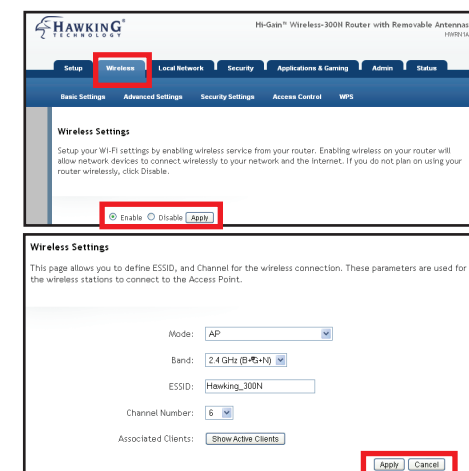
HAWKING TECHNOLOGY

Hi-Gain™ Wireless-300N Router with Removable Antennas HWRN1A

Setup | Wireless | Local Network | Security | Applications & Gaming | Admin | Status

Basic Settings | Advanced Settings | Security Settings | Access Control | WPS

Wireless Settings

Setup your Wi-Fi settings by enabling wireless service from your router. Enabling wireless on your router will allow network devices to connect wirelessly to your network and the Internet. If you do not plan on using your router wirelessly, click Disable.

Enable Disable Apply

Wireless Settings

This page allows you to define ESSID, and Channel for the wireless connection. These parameters are used for the wireless stations to connect to the Access Point.

Mode: AP

Band: 2.4 GHz (B+G+N)

ESSID: Hawking_300N

Channel Number: 6

Associated Clients: Show Active Clients

Apply Cancel